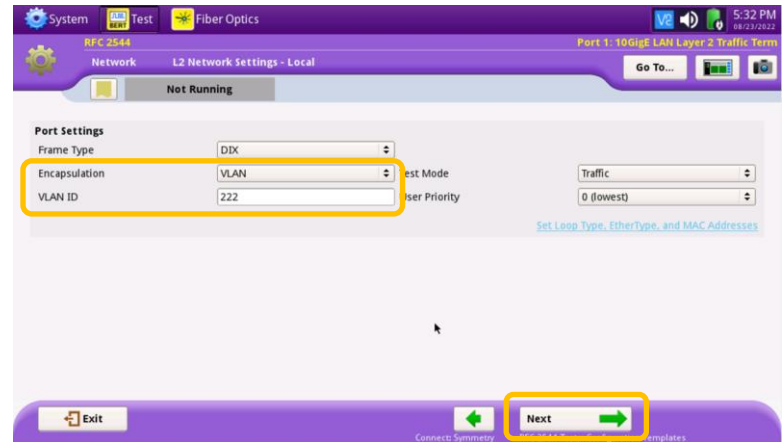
System Test Fiber Optics 5:32 PM 08/23/2022

RFC 2544 Port 1: 10GigE LAN Layer 2 Traffic Term

Network L2 Network Settings - Local Go To...

Not Running

Port Settings

Frame Type DIX

Encapsulation VLAN

VLAN ID 222

est Mode Traffic

User Priority 0 (lowest)

Set Loop Type, EtherType, and MAC Addresses

Exit

Next

Connect: Symmetry

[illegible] emplates